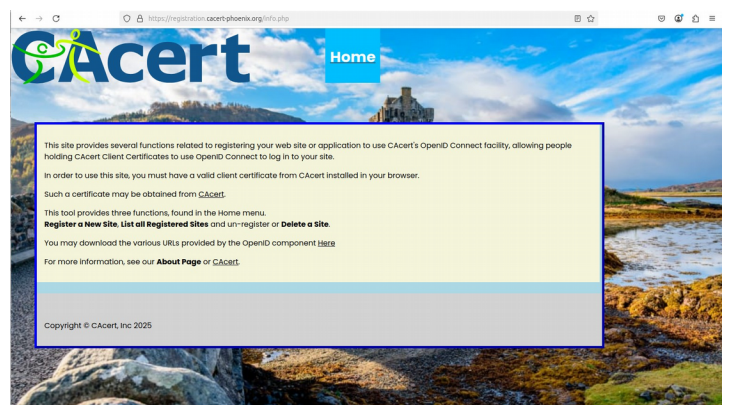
https://registration.cacert-phoenix.org/info.php

CAcert

Home

This site provides several functions related to registering your web site or application to use CAcert's OpenID Connect facility, allowing people holding CAcert Client Certificates to use OpenID Connect to log in to your site.

In order to use this site, you must have a valid client certificate from CAcert installed in your browser.

Such a certificate may be obtained from CAcert.

This tool provides three functions, found in the Home menu.
**Register a New Site**, **List all Registered Sites** and un-register or **Delete a Site**.

You may download the various URLs provided by the OpenID component Here

For more information, see our **About Page** or CAcert.

Copyright © CAcert, Inc 2025